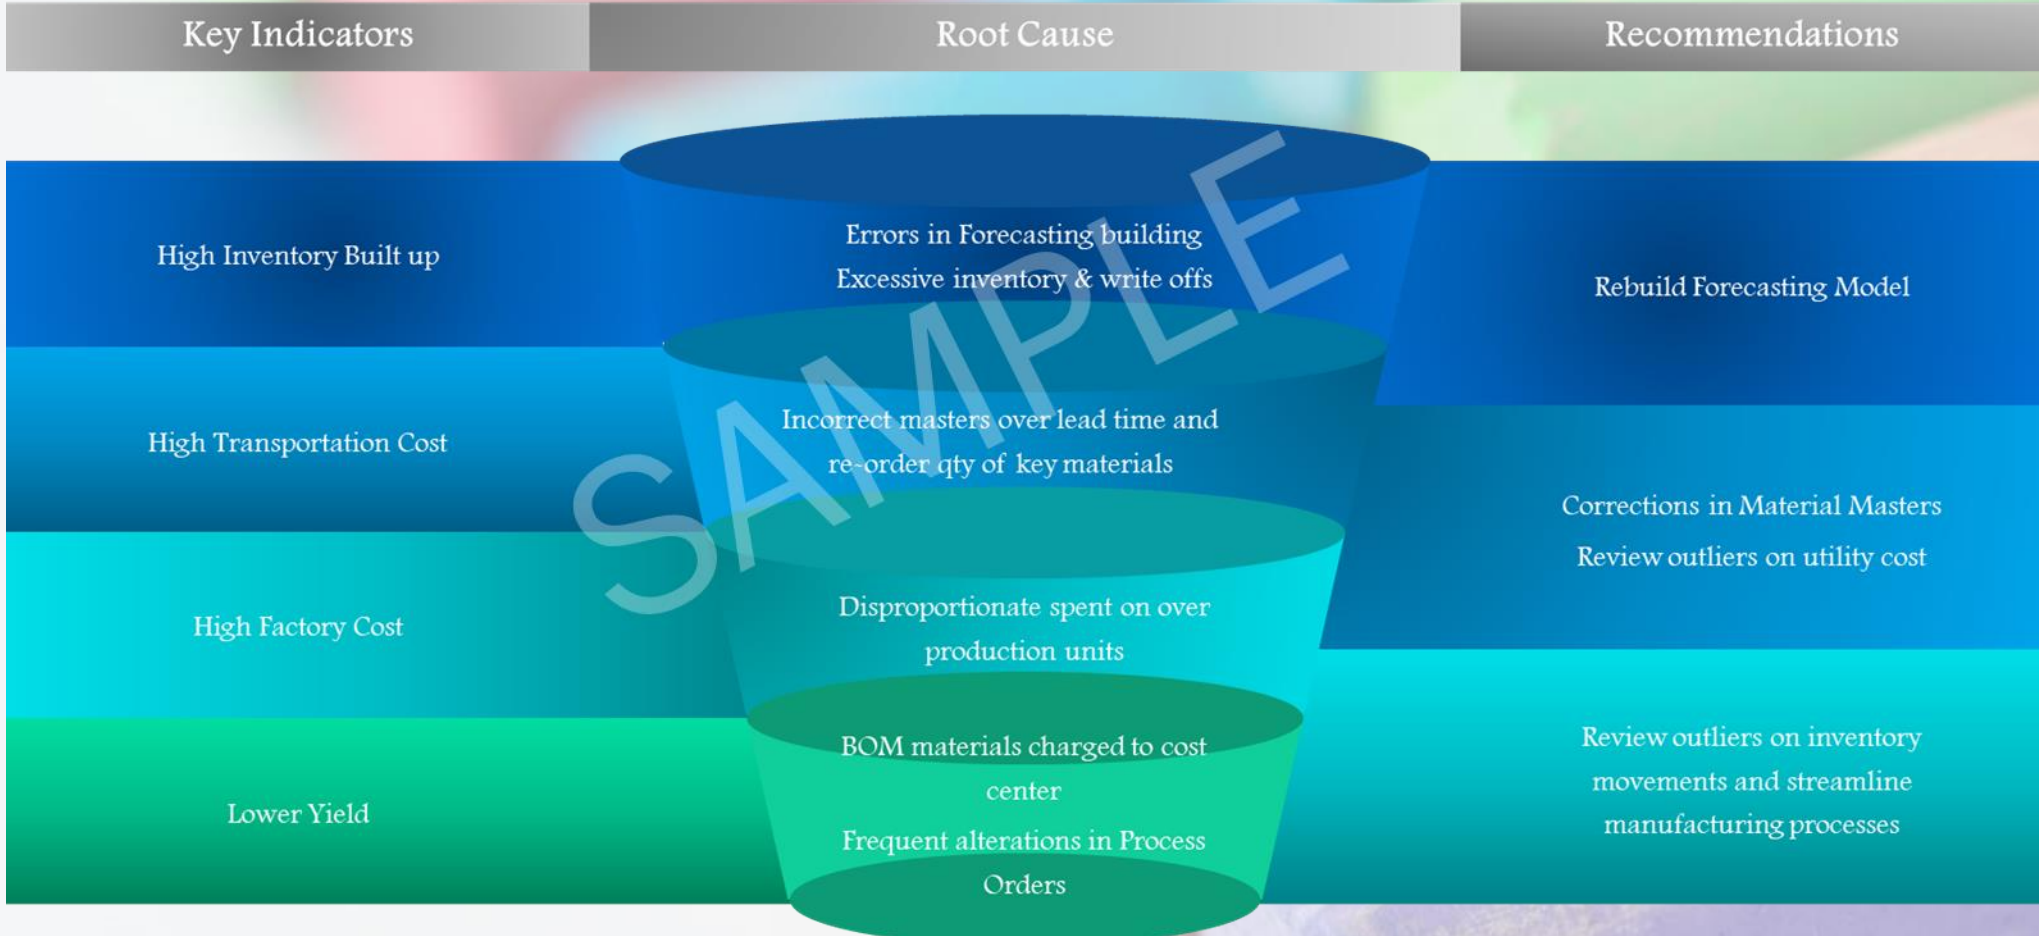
Key Indicators

Root Cause

Recommendations

High Inventory Built up

Errors in Forecasting building
Excessive inventory & write offs

Rebuild Forecasting Model

High Transportation Cost

Incorrect masters over lead time and re-order qty of key materials

Corrections in Material Masters
Review outliers on utility cost

High Factory Cost

Disproportionate spent on over production units

Lower Yield

BOM materials charged to cost center
Frequent alterations in Process Orders

Review outliers on inventory movements and streamline manufacturing processes

SAMPLE